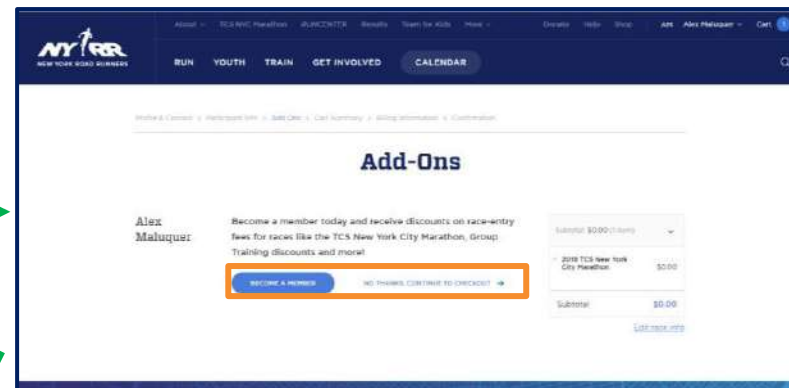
About TCS NYC Marathon RUNCENTER Results Team for Kids More Donate Help Shop AM Alex Maluquer Cart

NYRR NEW YORK ROAD RUNNERS

RUN YOUTH TRAIN GET INVOLVED CALENDAR

Profile & Consent > Participant Info > Add-Ons > Cart Summary > Billing Information > Confirmation

Add-Ons

Alex Maluquer

Become a member today and receive discounts on race-entry fees for races like the TCS New York City Marathon, Group Training discounts and more!

BECOME A MEMBER

NO THANKS, CONTINUE TO CHECKOUT →

Subtotal: $0.00 (1 item)

2018 TCS New York City Marathon $0.00

Subtotal $0.00

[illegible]